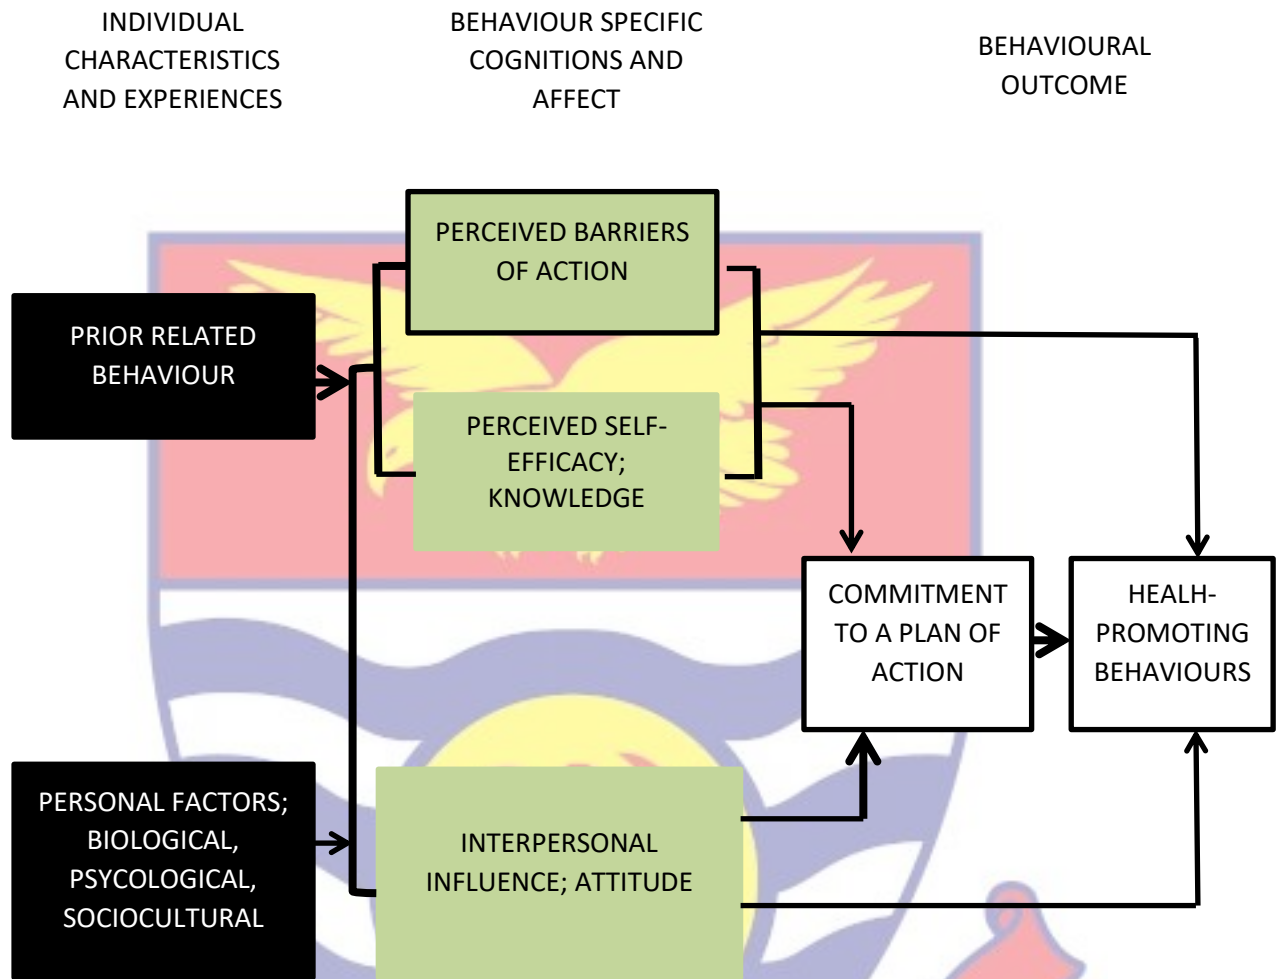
INDIVIDUAL CHARACTERISTICS AND EXPERIENCES

BEHAVIOUR SPECIFIC COGNITIONS AND AFFECT

BEHAVIOURAL OUTCOME

PERCEIVED BARRIERS OF ACTION

PRIOR RELATED BEHAVIOUR

PERCEIVED SELF-EFFICACY; KNOWLEDGE

COMMITMENT TO A PLAN OF ACTION

HEALH-PROMOTING BEHAVIOURS

PERSONAL FACTORS; BIOLOGICAL, PSYCOLOGICAL, SOCIOCULTURAL

INTERPERSONAL INFLUENCE; ATTITUDE